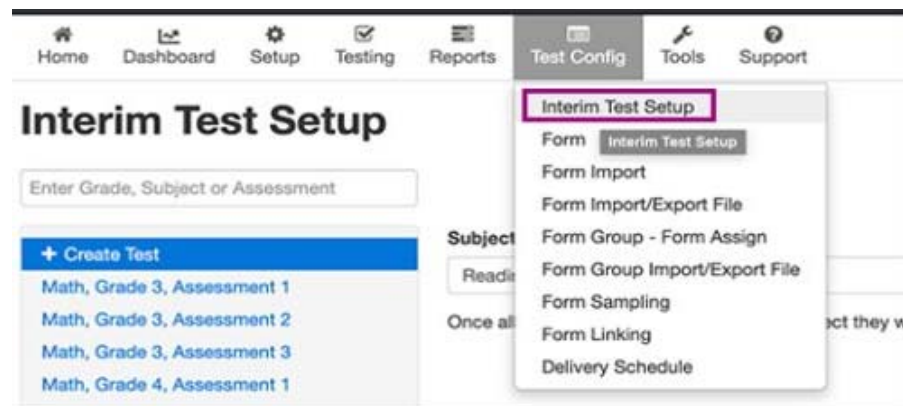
Home Dashboard Setup Testing Reports Test Config Tools Support

Interim Test Setup

Enter Grade, Subject or Assessment

+ Create Test
Math, Grade 3, Assessment 1
Math, Grade 3, Assessment 2
Math, Grade 3, Assessment 3
Math, Grade 4, Assessment 1

Subject
Readi
Once al
ect they w

Interim Test Setup
Form Interim Test Setup
Form Import
Form Import/Export File
Form Group - Form Assign
Form Group Import/Export File
Form Sampling
Form Linking
Delivery Schedule